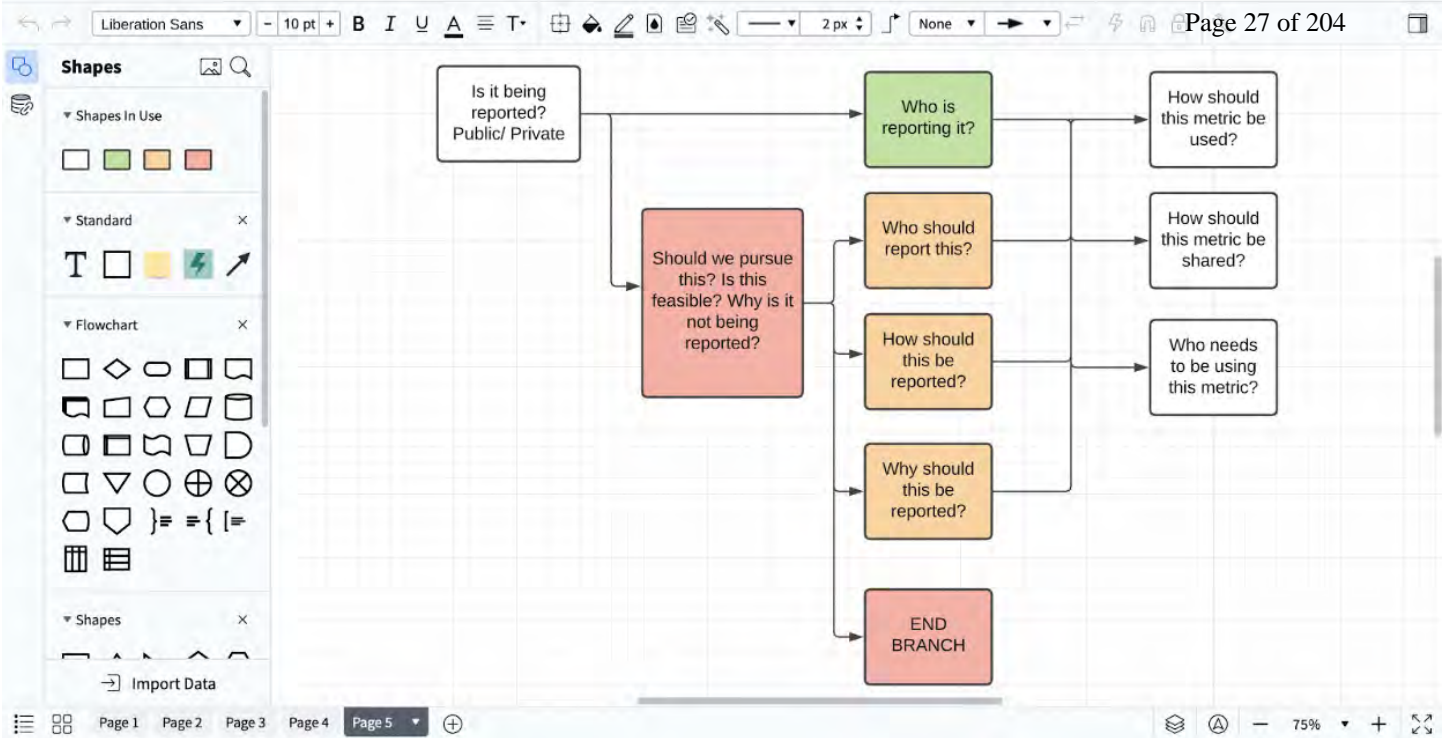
Liberation Sans
10 pt
B I U A
2 px
None
Page 27 of 204

Shapes

Shapes In Use

Standard

T

Flowchart

Shapes

Import Data

Is it being reported? Public/ Private

Who is reporting it?

How should this metric be used?

Should we pursue this? Is this feasible? Why is it not being reported?

Who should report this?

How should this metric be shared?

How should this be reported?

Who needs to be using this metric?

Why should this be reported?

END BRANCH

Page 1 Page 2 Page 3 Page 4 Page 5

75%